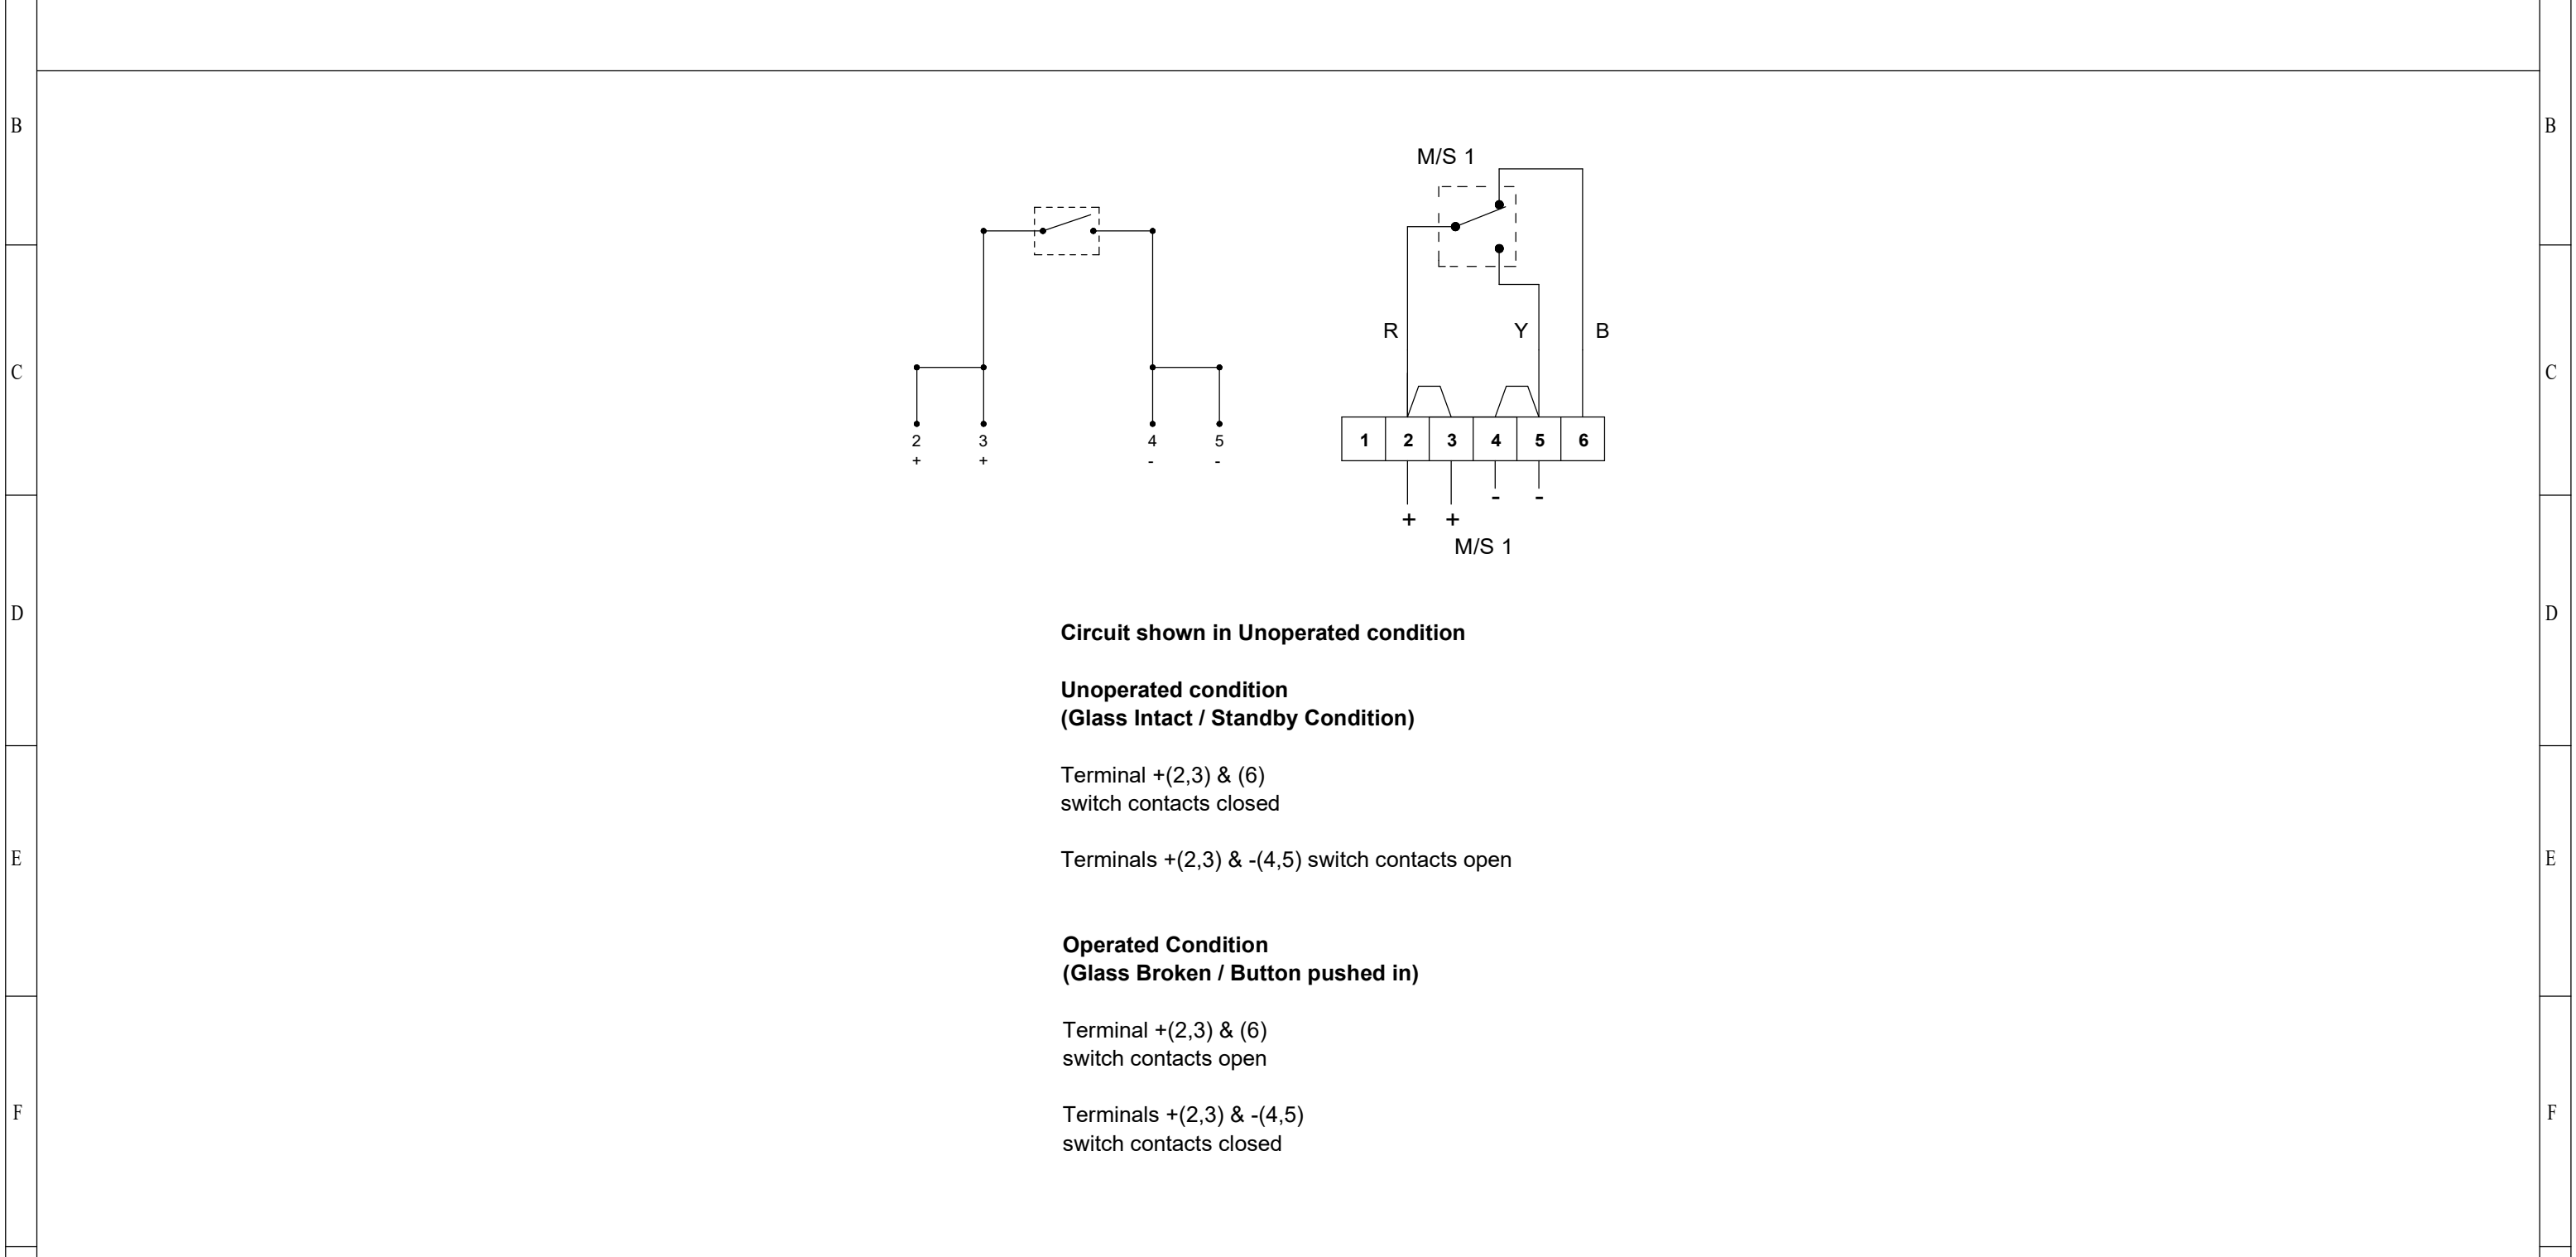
B

C

D

E

F

B

C

D

E

F

2
+
3
+
4
-
5
-

M/S 1

R
Y
B

| 1 | 2 | 3 | 4 | 5 | 6 |
|---|---|---|---|---|---|

+ + - -

M/S 1

**Circuit shown in Unoperated condition**

**Unoperated condition**
**(Glass Intact / Standby Condition)**

Terminal +(2,3) & (6)
switch contacts closed

Terminals +(2,3) & -(4,5) switch contacts open

**Operated Condition**
**(Glass Broken / Button pushed in)**

Terminal +(2,3) & (6)
switch contacts open

Terminals +(2,3) & -(4,5)
switch contacts closed